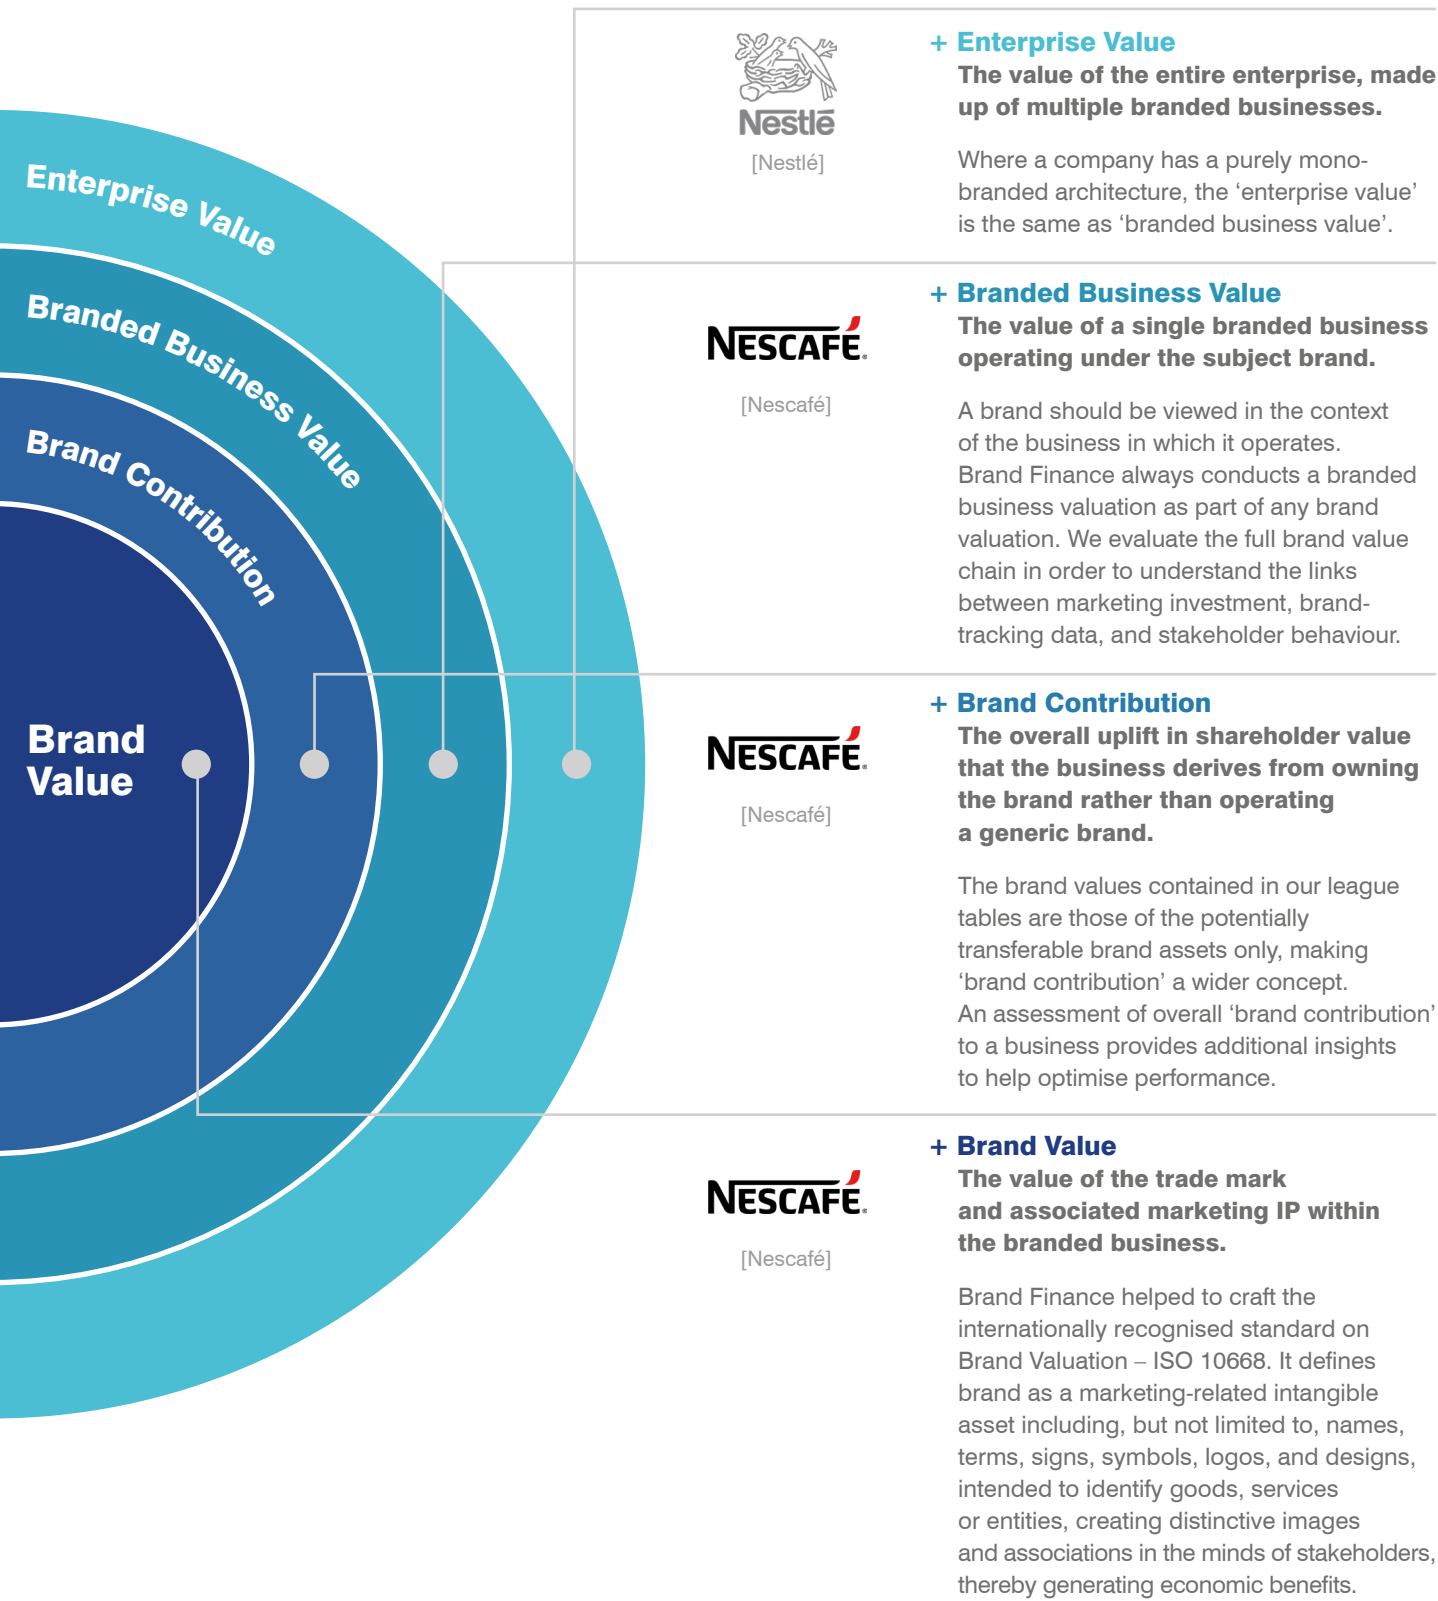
Enterprise Value

Branded Business Value

Brand Contribution

Brand Value

Nestlé

[Nestlé]

+ Enterprise Value

The value of the entire enterprise, made up of multiple branded businesses.

Where a company has a purely mono-branded architecture, the 'enterprise value' is the same as 'branded business value'.

NESCAFÉ.

[Nescafé]

+ Branded Business Value

The value of a single branded business operating under the subject brand.

A brand should be viewed in the context of the business in which it operates. Brand Finance always conducts a branded business valuation as part of any brand valuation. We evaluate the full brand value chain in order to understand the links between marketing investment, brand-tracking data, and stakeholder behaviour.

NESCAFÉ.

[Nescafé]

+ Brand Contribution

The overall uplift in shareholder value that the business derives from owning the brand rather than operating a generic brand.

The brand values contained in our league tables are those of the potentially transferable brand assets only, making 'brand contribution' a wider concept. An assessment of overall 'brand contribution' to a business provides additional insights to help optimise performance.

NESCAFÉ.

[Nescafé]

+ Brand Value

The value of the trade mark and associated marketing IP within the branded business.

Brand Finance helped to craft the internationally recognised standard on Brand Valuation – ISO 10668. It defines brand as a marketing-related intangible asset including, but not limited to, names, terms, signs, symbols, logos, and designs, intended to identify goods, services or entities, creating distinctive images and associations in the minds of stakeholders, thereby generating economic benefits.